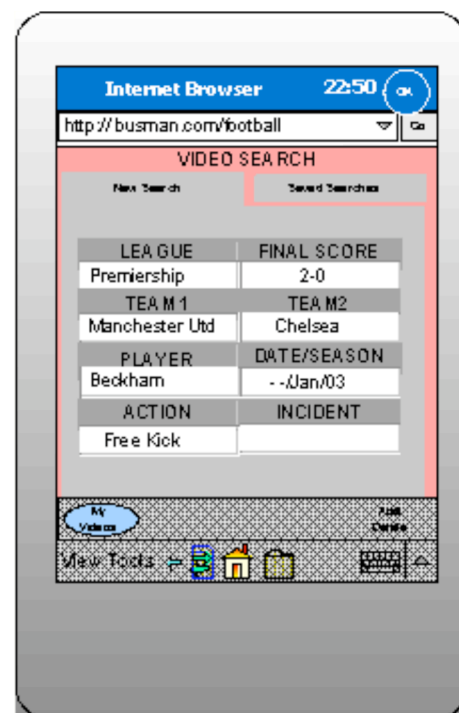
Internet Browser 22:50 ok

http://busman.com/football Go

VIDEO SEARCH

New Search | Saved Searches

| LEAGUE | FINAL SCORE |
|---|---|
| Premiership | 2-0 |
| TEAM 1 | TEAM 2 |
| Manchester Utd | Chelsea |
| PLAYER | DATE/SEASON |
| Beckham | - -/Jan/03 |
| ACTION | INCIDENT |
| Free Kick | |

My Videos

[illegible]

View Tools